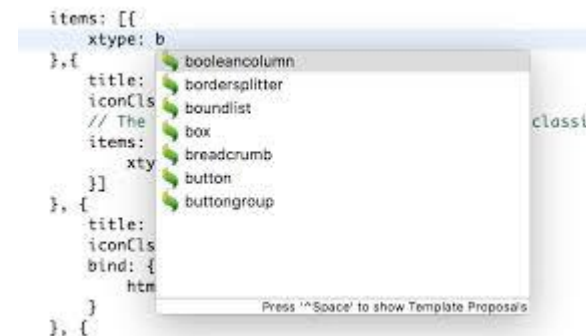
items: [{
    xtype: b
},{
    title:
    iconCls
    // The
    items:
        xty
    }]
}, {
    title:
    iconCls
    bind: {
        htm
    }
}, {

booleancolumn
bordersplitter
boundlist
box
breadcrumb
button
buttongroup

classi

Press '^Space' to show Template Proposals